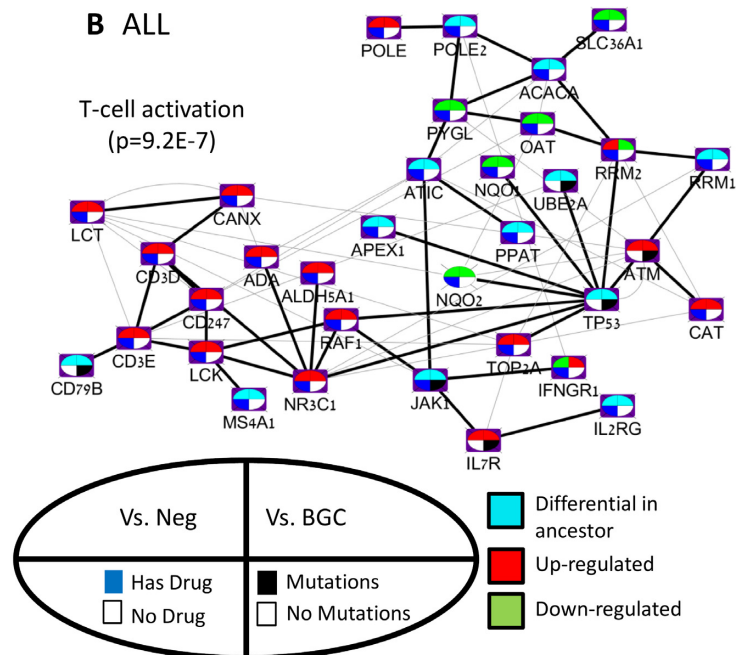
B ALL

T-cell activation
(p=9.2E-7)

POLE
POLE2
SLC36A1
ACACA
PYGL
OAT
RRM2
RRM1
ATIC
NQO1
UBE2A
LCT
CANX
APEX1
PPAT
CD3D
ADA
ATM
ALDH5A1
NQO2
CD247
TP53
CAT
RAF1
CD3E
LCK
TOP2A
CD79B
NR3C1
JAK1
IFNGR1
MS4A1
IL2RG
IL7R

Vs. Neg
Vs. BGC
Has Drug
No Drug
Mutations
No Mutations

Differential in ancestor
Up-regulated
Down-regulated